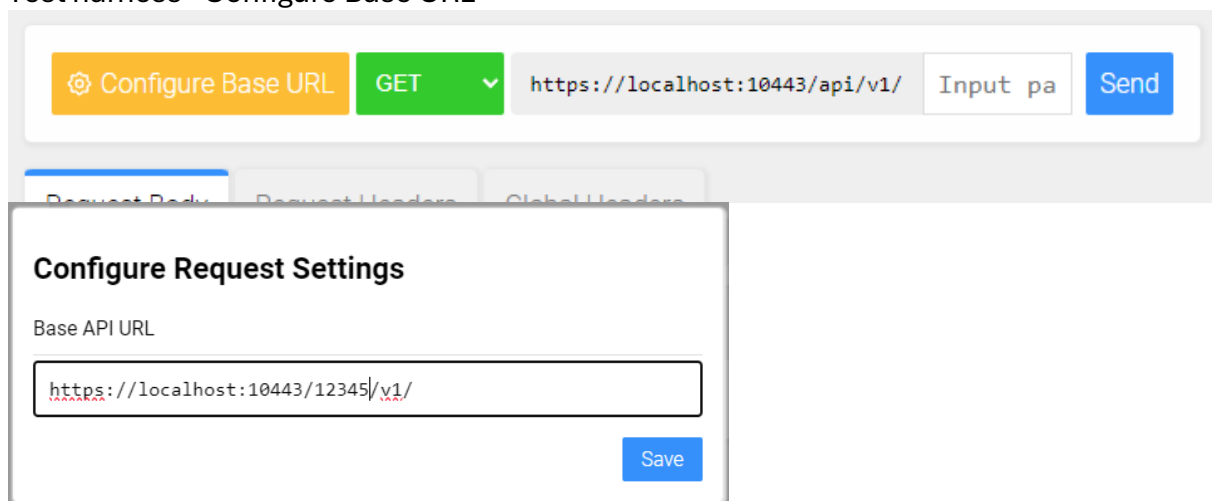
Test harness - Configure Base URL

Configure Base URL
GET
https://localhost:10443/api/v1/
Input pa
Send

Request Body
Request Headers
Global Headers

Configure Request Settings

Base API URL

https://localhost:10443/12345/v1/

Save